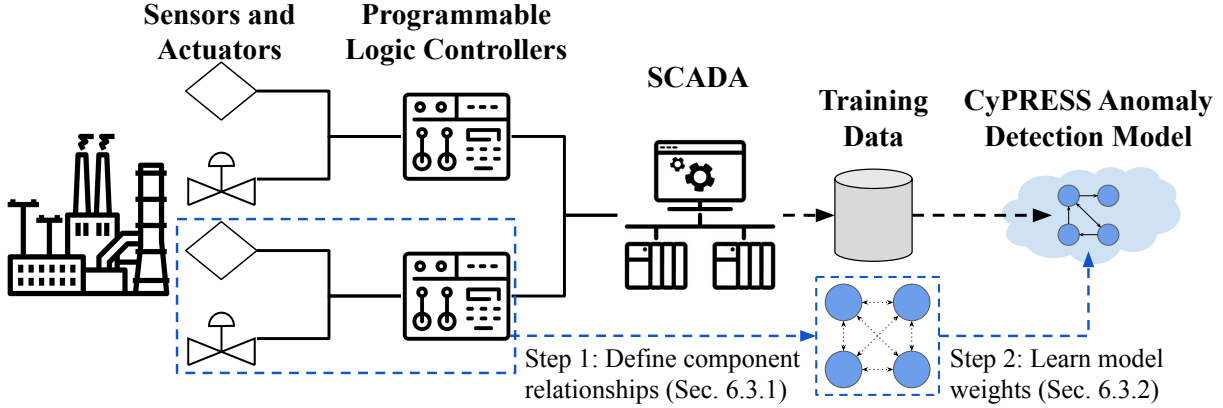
Sensors and Actuators

Programmable Logic Controllers

SCADA

Training Data

CyPRESS Anomaly Detection Model

Step 1: Define component relationships (Sec. 6.3.1)

Step 2: Learn model weights (Sec. 6.3.2)